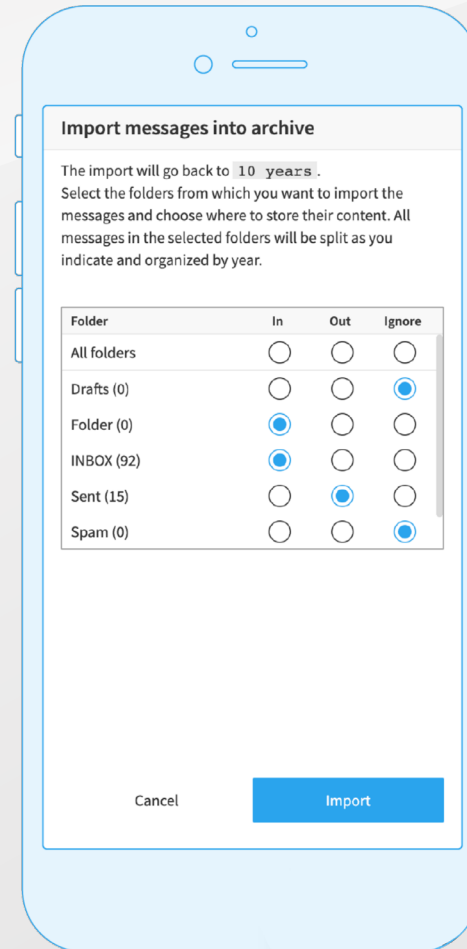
Import messages into archive

The import will go back to 10 years .
Select the folders from which you want to import the messages and choose where to store their content. All messages in the selected folders will be split as you indicate and organized by year.

| Folder | In | Out | Ignore |
|---|---|---|---|
| All folders | | | |
| Drafts (0) | | | |
| Folder (0) | | | |
| INBOX (92) | | | |
| Sent (15) | | | |
| Spam (0) | | | |

Cancel

Import